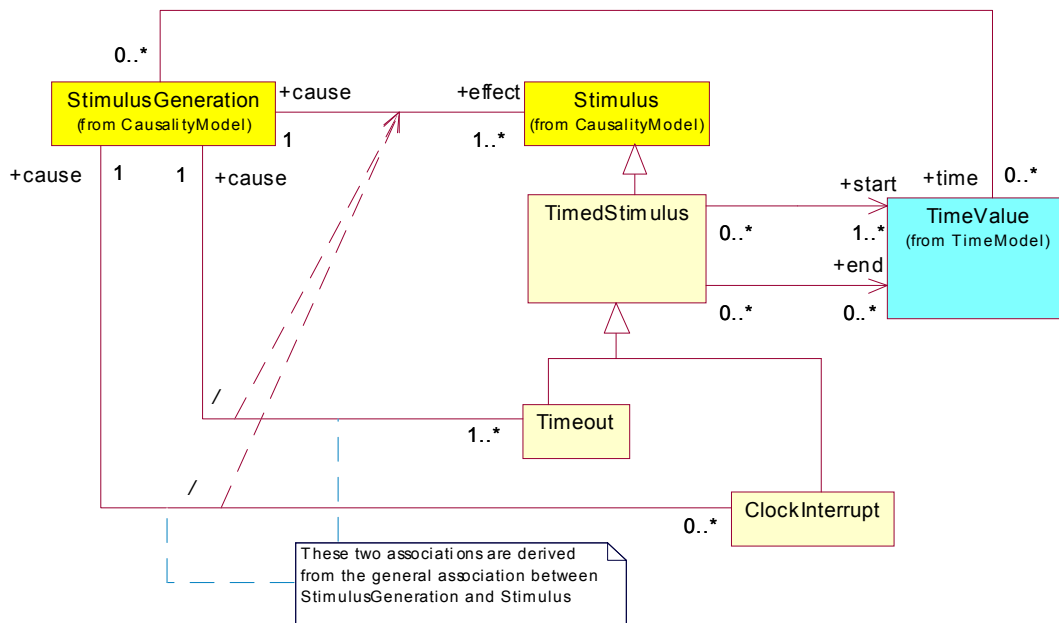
0..*

StimulusGeneration
(from CausalityModel)

+cause

+effect

Stimulus
(from CausalityModel)

1

1..*

+cause

1

1

+cause

TimedStimulus

+start

+time

0..*

TimeValue
(from TimeModel)

0..*

1..*

+end

0..*

0..*

/

Timeout

1..*

/

ClockInterrupt

0..*

These two associations are derived from the general association between StimulusGeneration and Stimulus